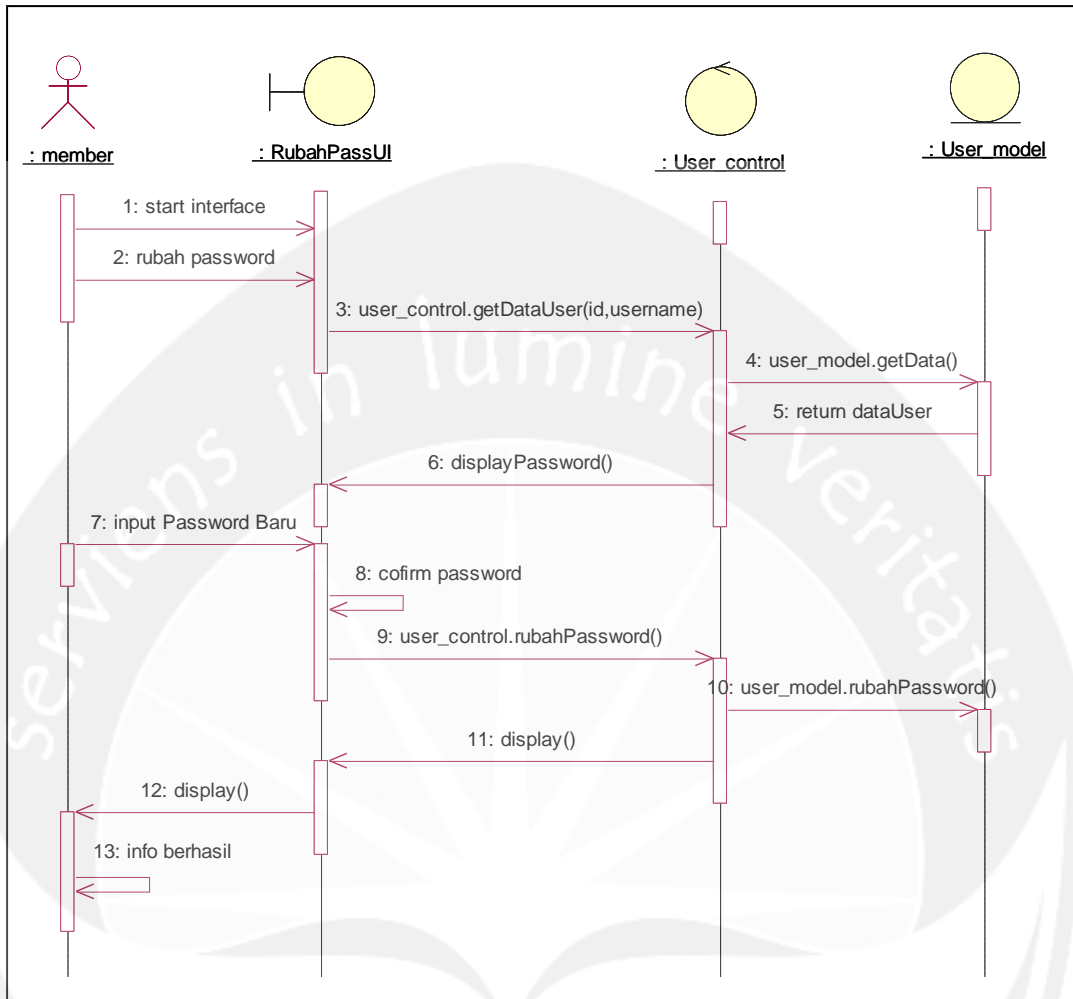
: member

: RubahPassUI

: User_control

: User_model

1: start interface

2: rubah password

3: user_control.getDataUser(id,username)

4: user_model.getData()

5: return dataUser

6: displayPassword()

7: input Password Baru

8: cofirm password

9: user_control.rubahPassword()

10: user_model.rubahPassword()

11: display()

12: display()

13: info berhasil

servians in lumine veritatis